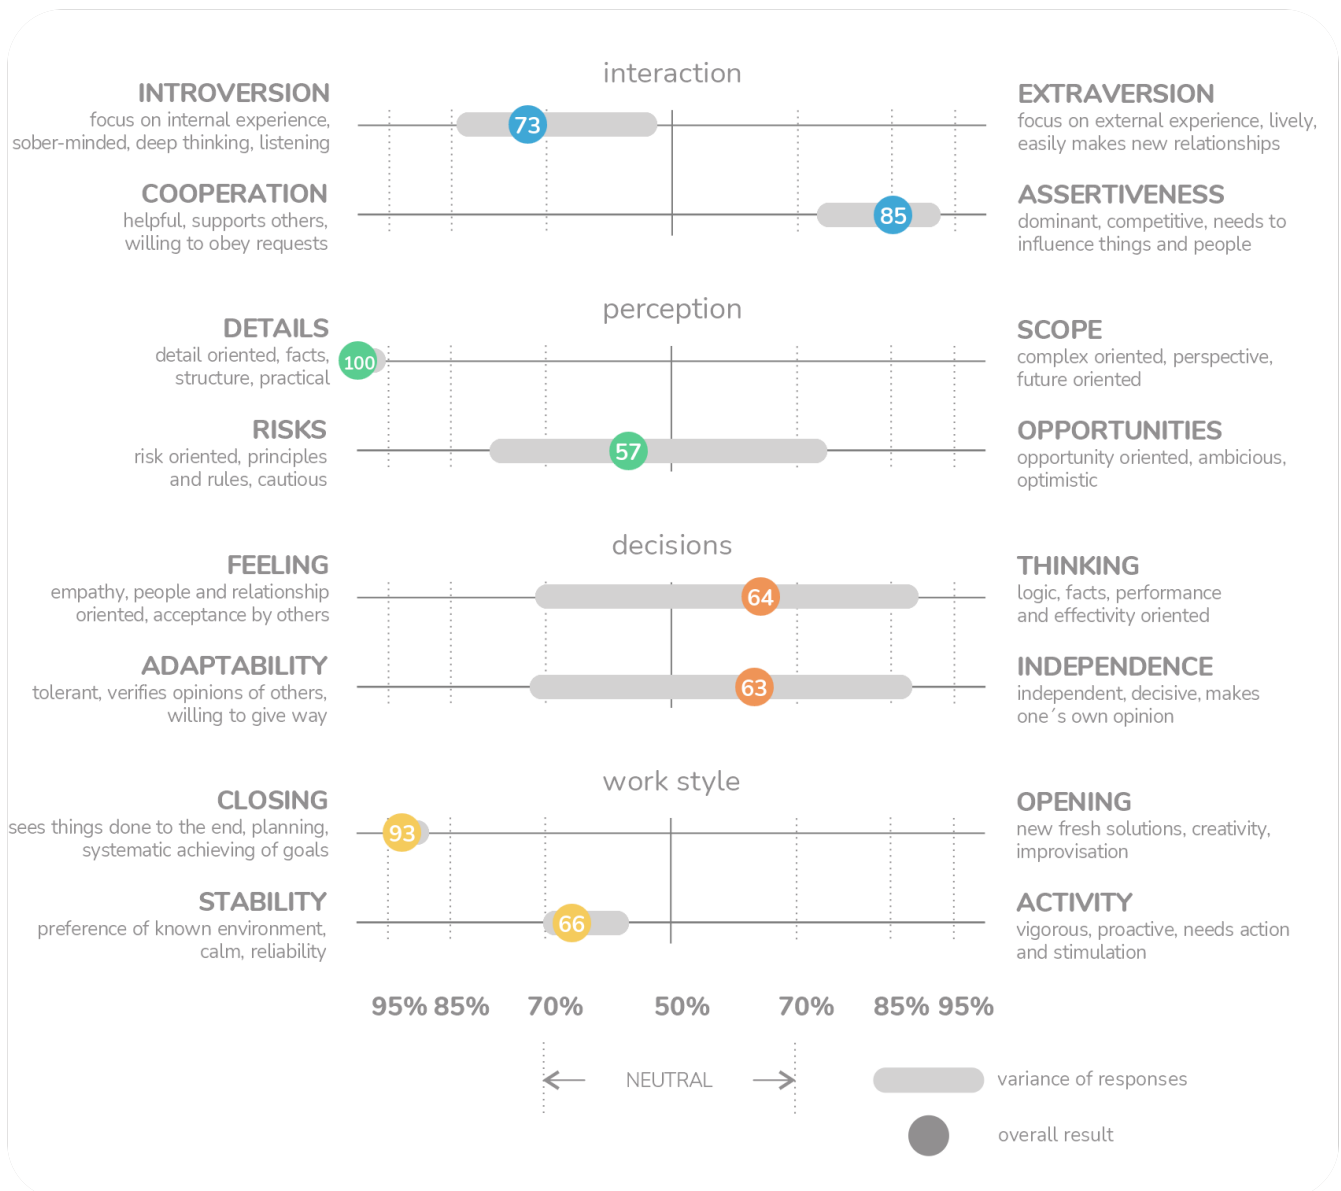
interaction

INTROVERSION
focus on internal experience, sober-minded, deep thinking, listening

73

EXTRAVERSION
focus on external experience, lively, easily makes new relationships

COOPERATION
helpful, supports others, willing to obey requests

85

ASSERTIVENESS
dominant, competitive, needs to influence things and people

perception

DETAILS
detail oriented, facts, structure, practical

100

SCOPE
complex oriented, perspective, future oriented

RISKS
risk oriented, principles and rules, cautious

57

OPPORTUNITIES
opportunity oriented, ambicious, optimistic

decisions

FEELING
empathy, people and relationship oriented, acceptance by others

64

THINKING
logic, facts, performance and effectivity oriented

ADAPTABILITY
tolerant, verifies opinions of others, willing to give way

63

INDEPENDENCE
independent, decisive, makes one´s own opinion

work style

CLOSING
sees things done to the end, planning, systematic achieving of goals

93

OPENING
new fresh solutions, creativity, improvisation

STABILITY
preference of known environment, calm, reliability

66

ACTIVITY
vigorous, proactive, needs action and stimulation

95% 85% 70% 50% 70% 85% 95%

NEUTRAL

variance of responses

overall result